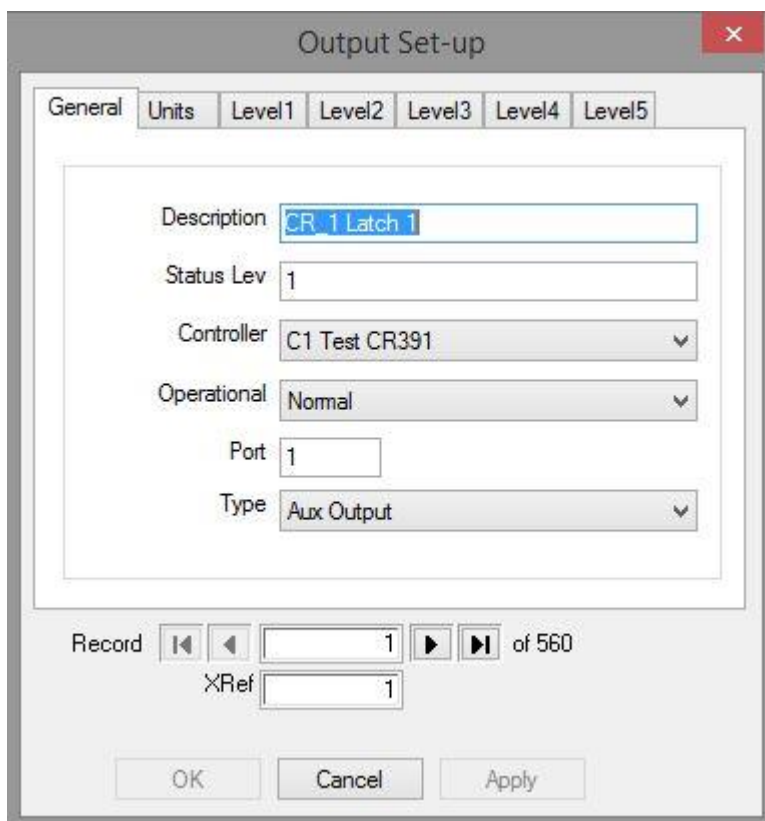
Output Set-up

General Units Level1 Level2 Level3 Level4 Level5

Description CR_1 Latch 1

Status Lev 1

Controller C1 Test CR391

Operational Normal

Port 1

Type Aux Output

Record 1 of 560

XRef 1

OK Cancel Apply